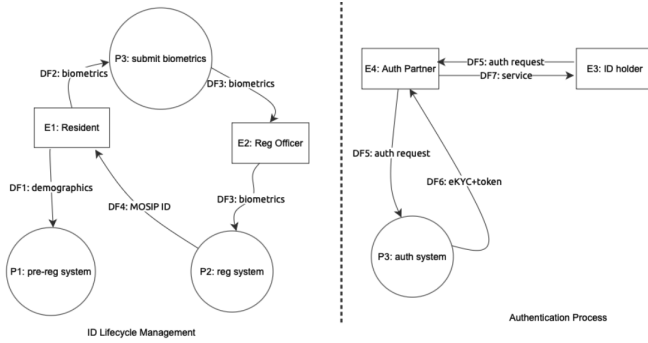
P3: submit biometrics

DF2: biometrics

DF3: biometrics

E1: Resident

E2: Reg Officer

DF1: demographics

DF4: MOSIP ID

DF3: biometrics

P1: pre-reg system

P2: reg system

ID Lifecycle Management

E4: Auth Partner

DF5: auth request

DF7: service

E3: ID holder

DF5: auth request

DF6: eKYC+token

P3: auth system

Authentication Process